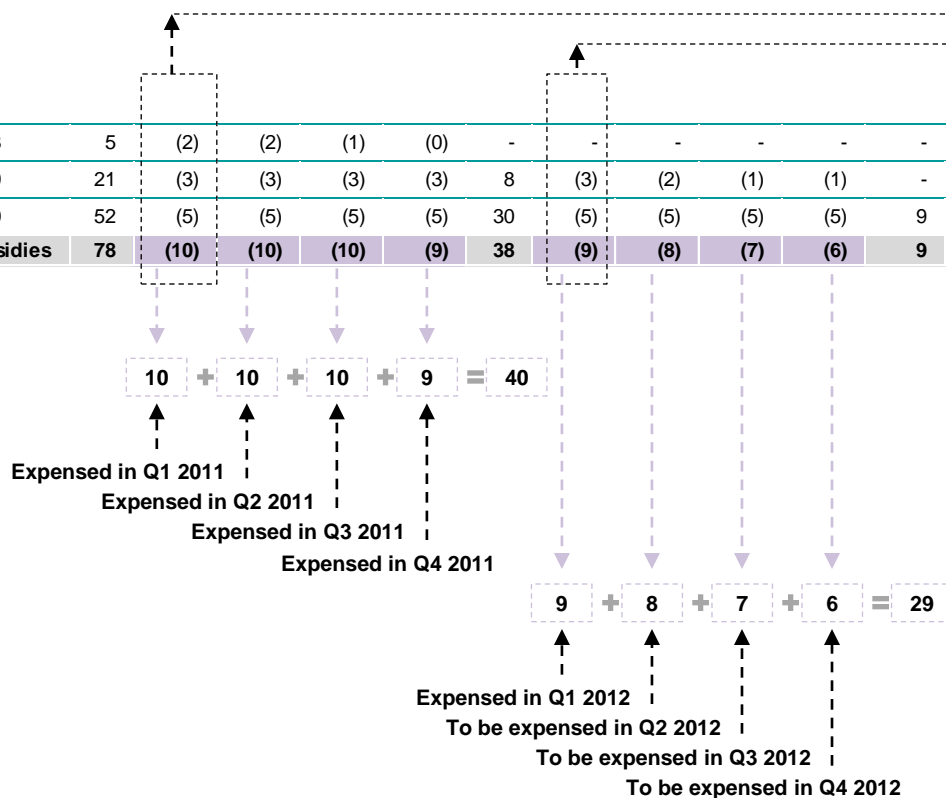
| 3 | 5 | (2) | (2) | (1) | (0) | - | - | - | - | - | - |
|---|---|---|---|---|---|---|---|---|---|---|---|
| 0 | 21 | (3) | (3) | (3) | (3) | 8 | (3) | (2) | (1) | (1) | - |
| 0 | 52 | (5) | (5) | (5) | (5) | 30 | (5) | (5) | (5) | (5) | 9 |
| sidies | 78 | (10) | (10) | (10) | (9) | 38 | (9) | (8) | (7) | (6) | 9 |

10 + 10 + 10 + 9 = 40

Expensed in Q1 2011

Expensed in Q2 2011

Expensed in Q3 2011

Expensed in Q4 2011

9 + 8 + 7 + 6 = 29

Expensed in Q1 2012

To be expensed in Q2 2012

To be expensed in Q3 2012

To be expensed in Q4 2012